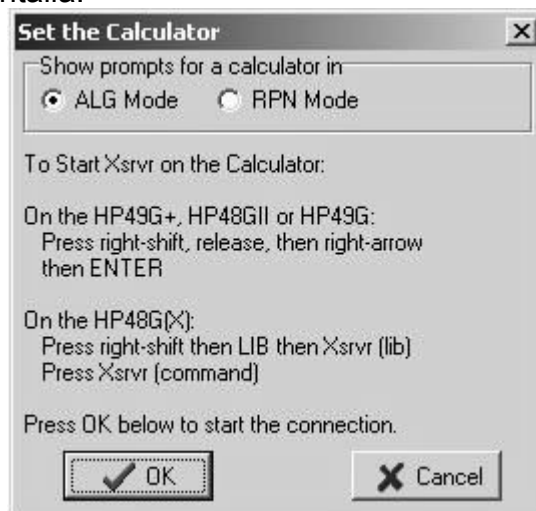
Set the Calculator
×

Show prompts for a calculator in
ALG Mode
RPN Mode

To Start Xsrvr on the Calculator:

On the HP49G+, HP48GII or HP49G:
Press right-shift, release, then right-arrow then ENTER

On the HP48G(X):
Press right-shift then LIB then Xsrvr (lib)
Press Xsrvr (command)

Press OK below to start the connection.

OK
Cancel